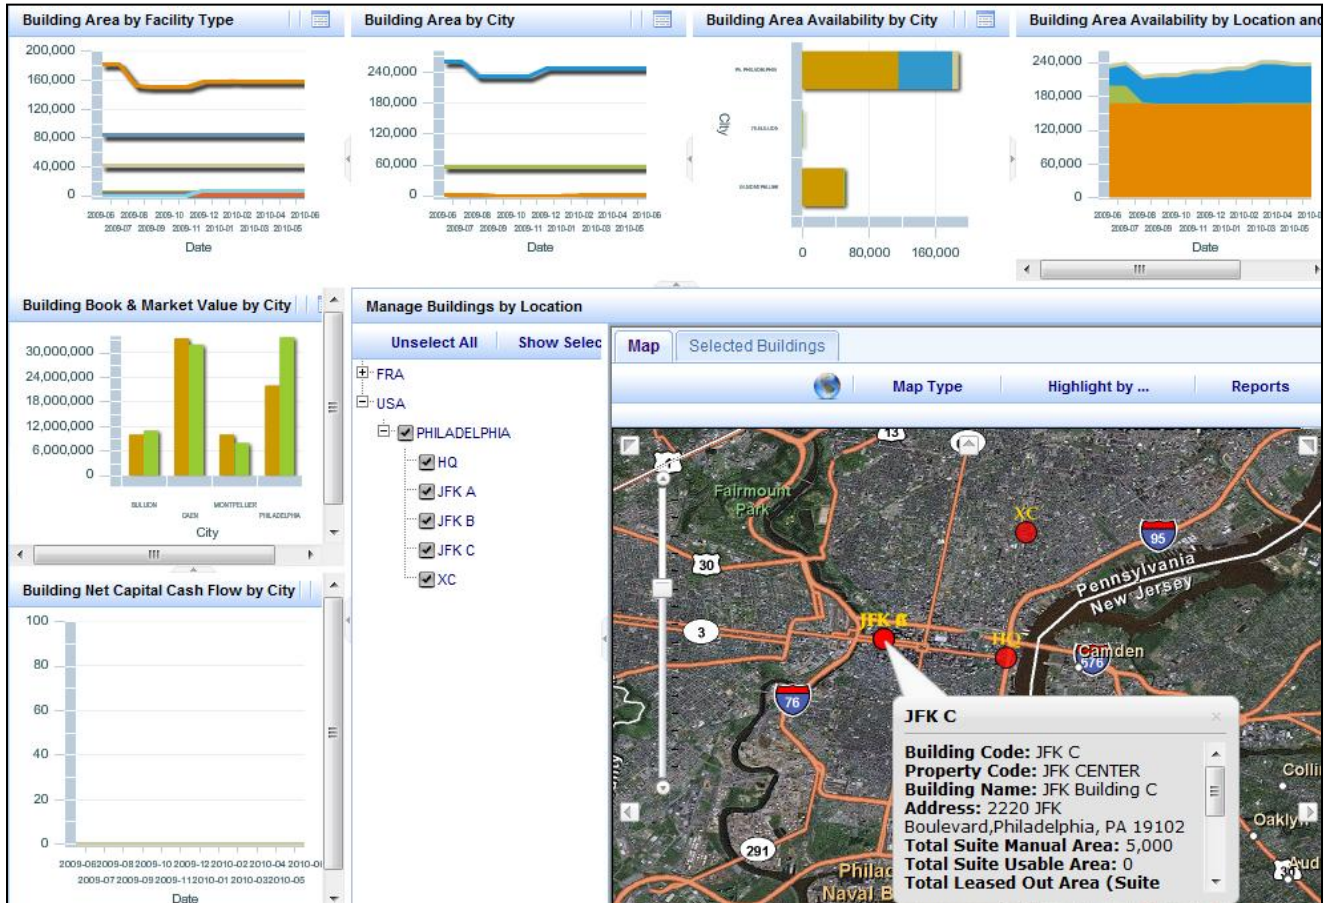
Building Area by Facility Type

200,000
160,000
120,000
80,000
40,000
0

2009-06 2009-08 2009-10 2009-12 2010-02 2010-04 2010-06
2009-07 2009-09 2009-11 2010-01 2010-03 2010-05
Date

Building Area by City

240,000
180,000
120,000
60,000
0

2009-06 2009-08 2009-10 2009-12 2010-02 2010-04 2010-06
2009-07 2009-09 2009-11 2010-01 2010-03 2010-05
Date

Building Area Availability by City

City

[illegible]
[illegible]
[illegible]

0 80,000 160,000

Building Area Availability by Location and

240,000
180,000
120,000
60,000
0

2009-06 2009-08 2009-10 2009-12 2010-02 2010-04 2010-
2009-07 2009-09 2009-11 2010-01 2010-03 2010-05
Date

Building Book & Market Value by City

30,000,000
24,000,000
18,000,000
12,000,000
6,000,000
0

BULLION
CAEN
MONTPELLIER
PHILADELPHIA
City

Building Net Capital Cash Flow by City

100
80
60
40
20
0

2009-06 2009-08 2009-10 2009-12 2010-02 2010-04 2010-0
2009-07 2009-09 2009-11 2010-01 2010-03 2010-05
Date

Manage Buildings by Location

Unselect All Show Selec

FRA
USA
PHILADELPHIA
HQ
JFK A
JFK B
JFK C
XC

Map Selected Buildings

Map Type Highlight by ... Reports

13
Fairmount Park
XC
95
30
Pennsylvania
New Jersey
JFK A
HQ
3
Camden
676
76
291
Philad
Naval B
Colli
Oaklyn
Aud

JFK C

Building Code: JFK C
Property Code: JFK CENTER
Building Name: JFK Building C
Address: 2220 JFK Boulevard,Philadelphia, PA 19102
Total Suite Manual Area: 5,000
Total Suite Usable Area: 0
Total Leased Out Area (Suite